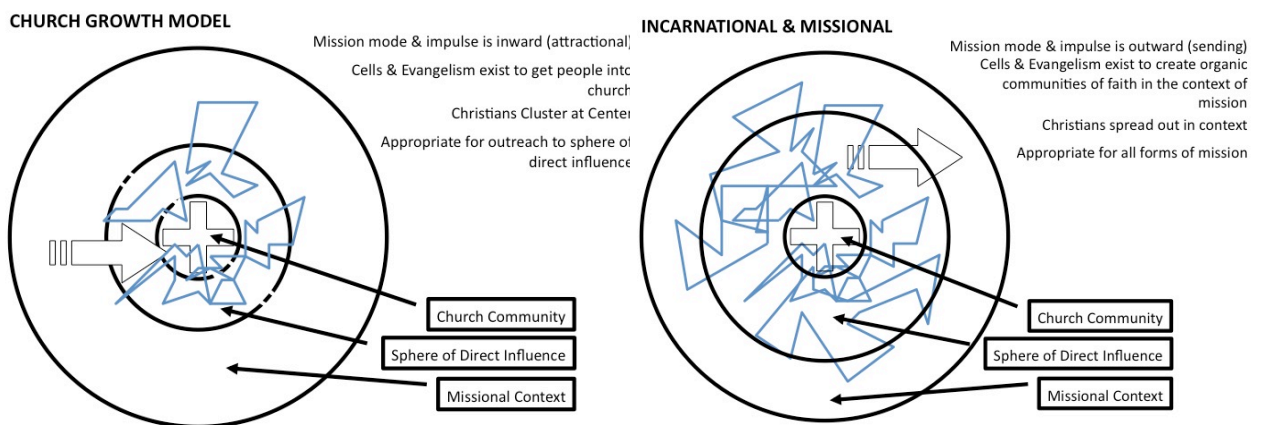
CHURCH GROWTH MODEL

Mission mode & impulse is inward (attractional)

Cells & Evangelism exist to get people into church

Christians Cluster at Center

Appropriate for outreach to sphere of direct influence

Church Community

Sphere of Direct Influence

Missional Context

INCARNATIONAL & MISSIONAL

Mission mode & impulse is outward (sending)

Cells & Evangelism exist to create organic communities of faith in the context of mission

Christians spread out in context

Appropriate for all forms of mission

Church Community

Sphere of Direct Influence

Missional Context